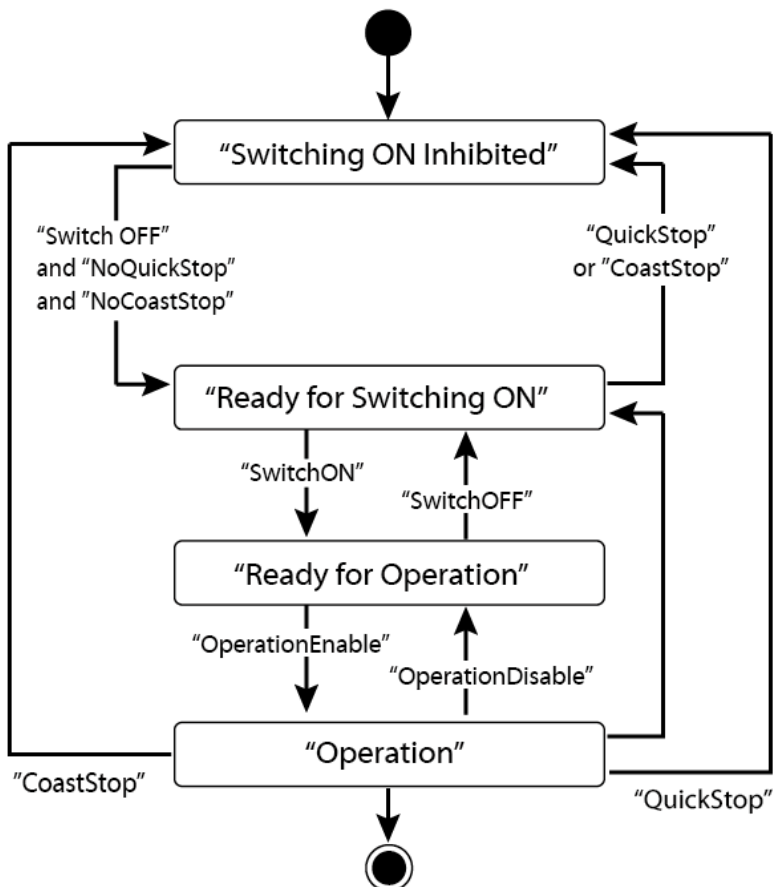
“Switching ON Inhibited”

“Switch OFF” and ”NoQuickStop” and ”NoCoastStop”

“QuickStop” or ”CoastStop”

“Ready for Switching ON”

“SwitchON”

“SwitchOFF”

“Ready for Operation”

“OperationEnable”

“OperationDisable”

“Operation”

”CoastStop”

“QuickStop”